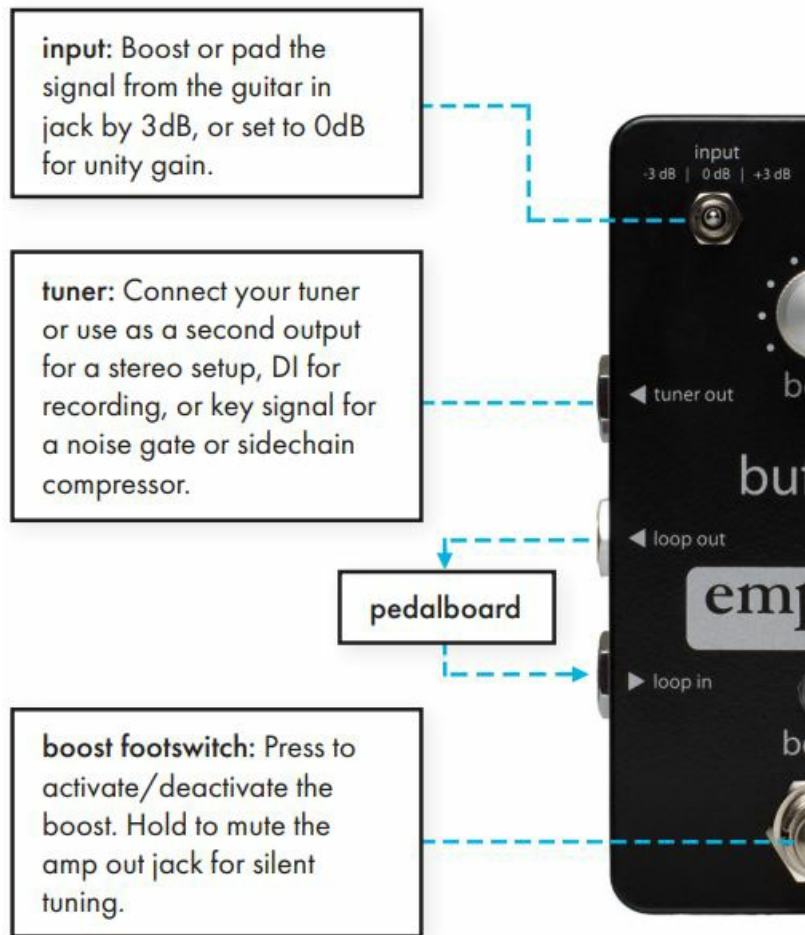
input: Boost or pad the signal from the guitar in jack by 3dB, or set to 0dB for unity gain.

tuner: Connect your tuner or use as a second output for a stereo setup, DI for recording, or key signal for a noise gate or sidechain compressor.

pedalboard

boost footswitch: Press to activate/deactivate the boost. Hold to mute the amp out jack for silent tuning.

input
-3 dB | 0 dB | +3 dB

tuner out

b

bu

loop out

emp

loop in

b